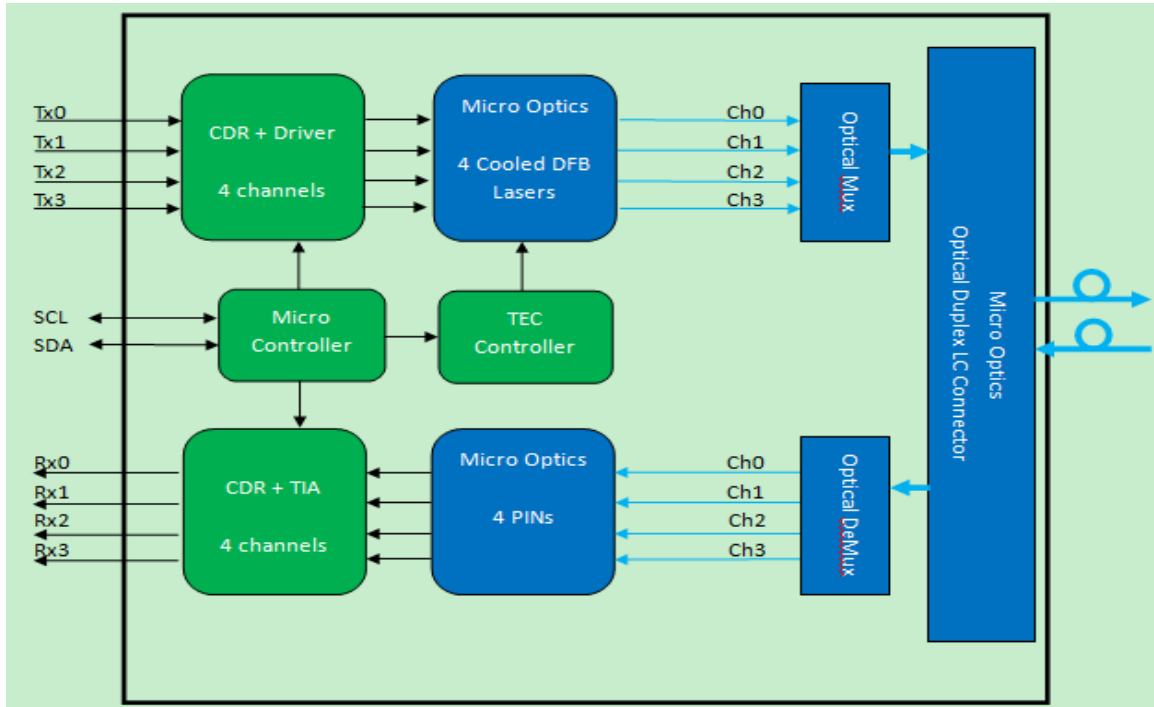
Tx0
Tx1
Tx2
Tx3

CDR + Driver

4 channels

Micro Optics

4 Cooled DFB Lasers

Ch0
Ch1
Ch2
Ch3

Optical Mux

Micro Optics
Optical Duplex LC Connector

SCL
SDA

Micro Controller

TEC Controller

Rx0
Rx1
Rx2
Rx3

CDR + TIA

4 channels

Micro Optics

4 PINs

Ch0
Ch1
Ch2
Ch3

Optical DeMux